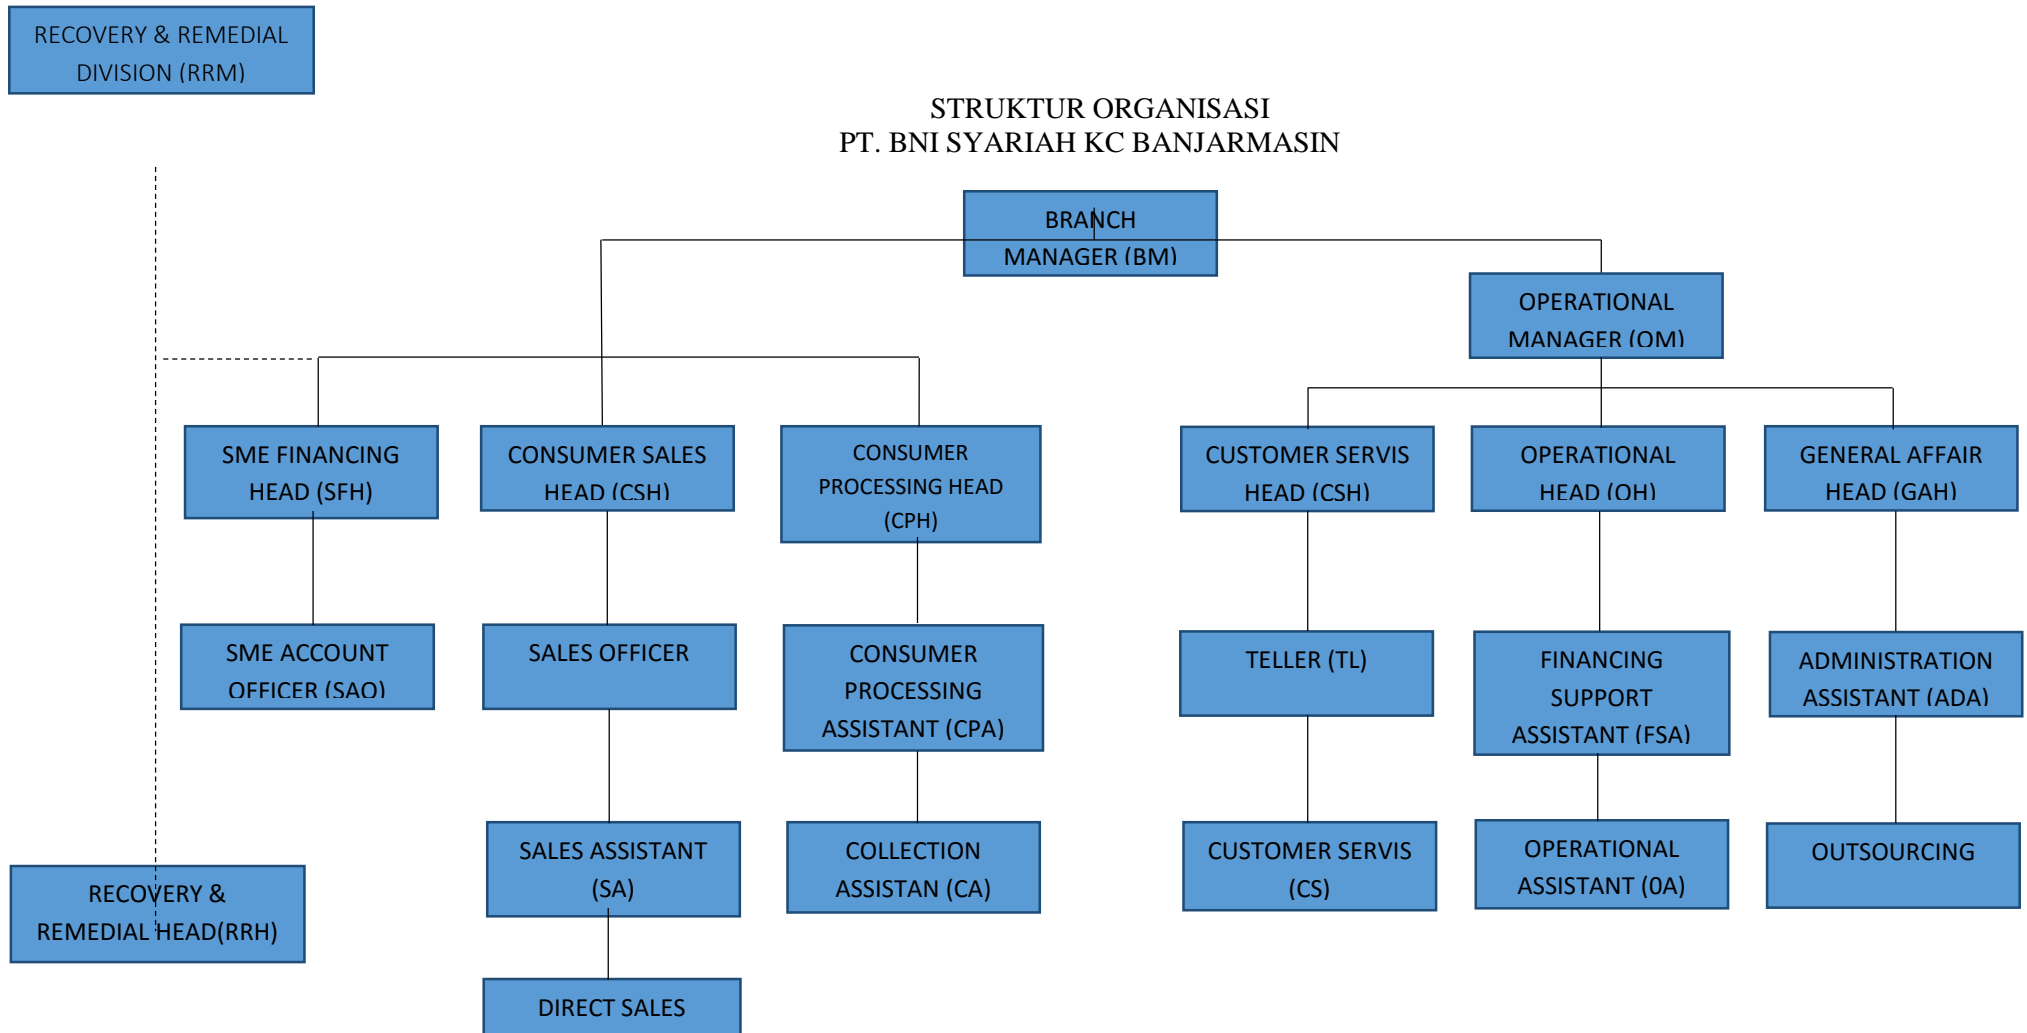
RECOVERY & REMEDIAL DIVISION (RRM)

STRUKTUR ORGANISASI
PT. BNI SYARIAH KC BANJARMASIN

BRANCH MANAGER (BM)

OPERATIONAL MANAGER (OM)

SME FINANCING HEAD (SFH)

CONSUMER SALES HEAD (CSH)

CONSUMER PROCESSING HEAD (CPH)

CUSTOMER SERVIS HEAD (CSH)

OPERATIONAL HEAD (OH)

GENERAL AFFAIR HEAD (GAH)

SME ACCOUNT OFFICER (SAO)

SALES OFFICER

CONSUMER PROCESSING ASSISTANT (CPA)

TELLER (TL)

FINANCING SUPPORT ASSISTANT (FSA)

ADMINISTRATION ASSISTANT (ADA)

RECOVERY & REMEDIAL HEAD(RRH)

SALES ASSISTANT (SA)

COLLECTION ASSISTAN (CA)

CUSTOMER SERVIS (CS)

OPERATIONAL ASSISTANT (0A)

OUTSOURCING

DIRECT SALES